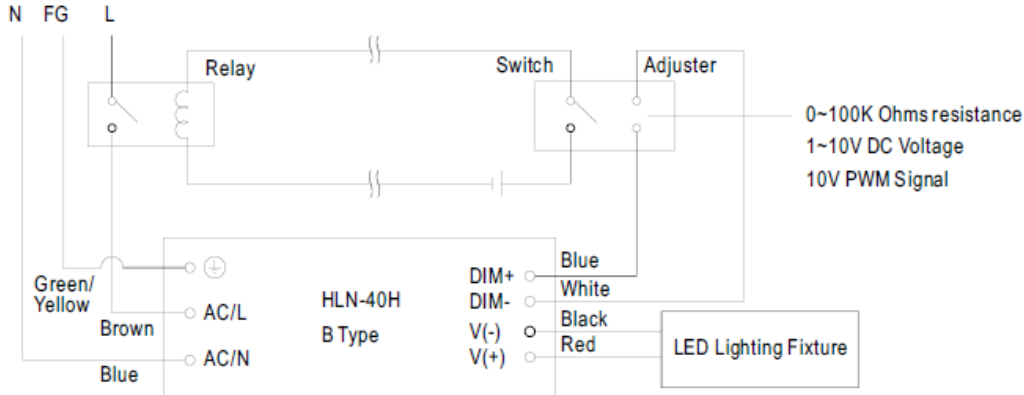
N FG L

Relay

Switch

Adjuster

0~100K Ohms resistance
1~10V DC Voltage
10V PWM Signal

Green/
Yellow

Brown

Blue

AC/L

AC/N

HLN-40H
B Type

DIM+
DIM-
V(-)
V(+)

Blue
White
Black
Red

LED Lighting Fixture